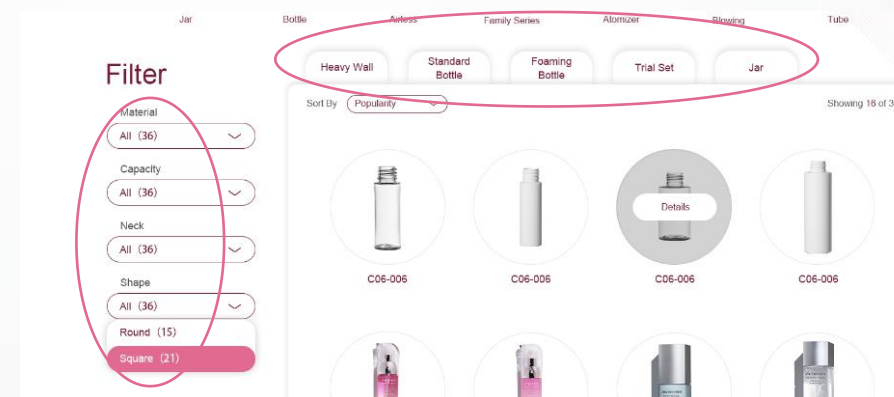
Jar Bottle Airless Family Series Atomizer Blowing Tube

Heavy Wall

Standard Bottle

Foaming Bottle

Trial Set

Jar

Filter

Material

All (36)

Capacity

All (36)

Neck

All (36)

Shape

All (36)

Round (15)

Square (21)

Sort By Popularity

Showing 18 of 3

Details

C06-006

C06-006

C06-006

C06-006